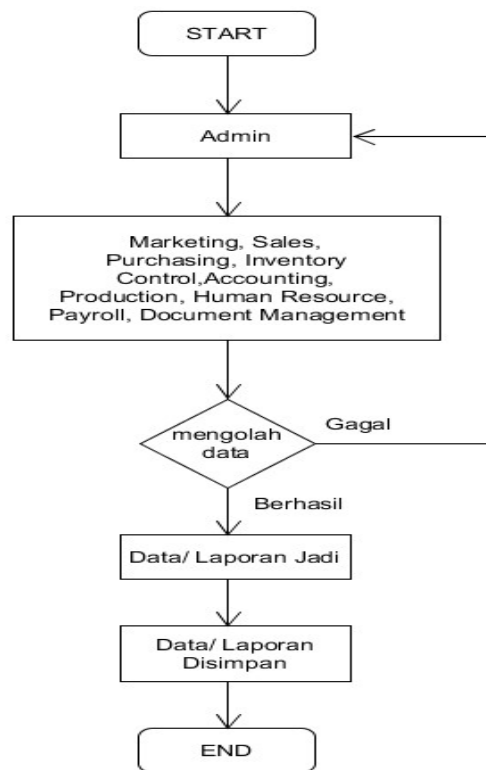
START

Admin

Marketing, Sales, Purchasing, Inventory Control,Accounting, Production, Human Resource, Payroll, Document Management

mengolah data

Gagal

Berhasil

Data/ Laporan Jadi

Data/ Laporan Disimpan

END